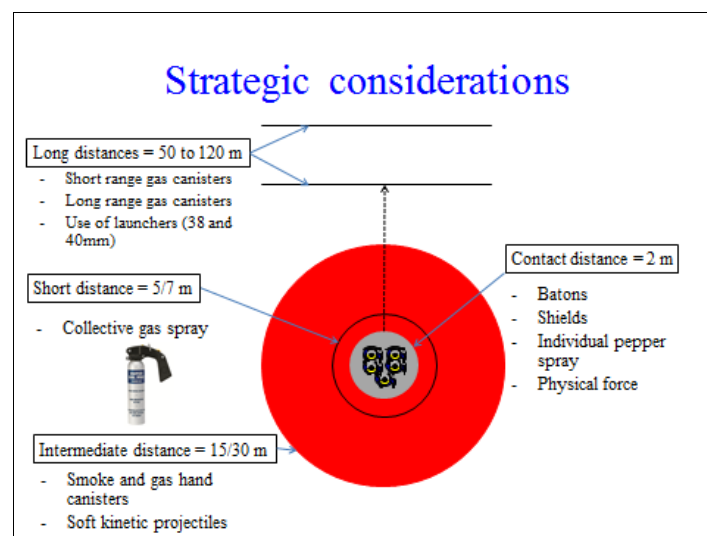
Strategic considerations

Long distances = 50 to 120 m

- Short range gas canisters
- Long range gas canisters
- Use of launchers (38 and 40mm)

Short distance = 5/7 m

- Collective gas spray

Intermediate distance = 15/30 m

- Smoke and gas hand canisters
- Soft kinetic projectiles

Contact distance = 2 m

- Batons
- Shields
- Individual pepper spray
- Physical force